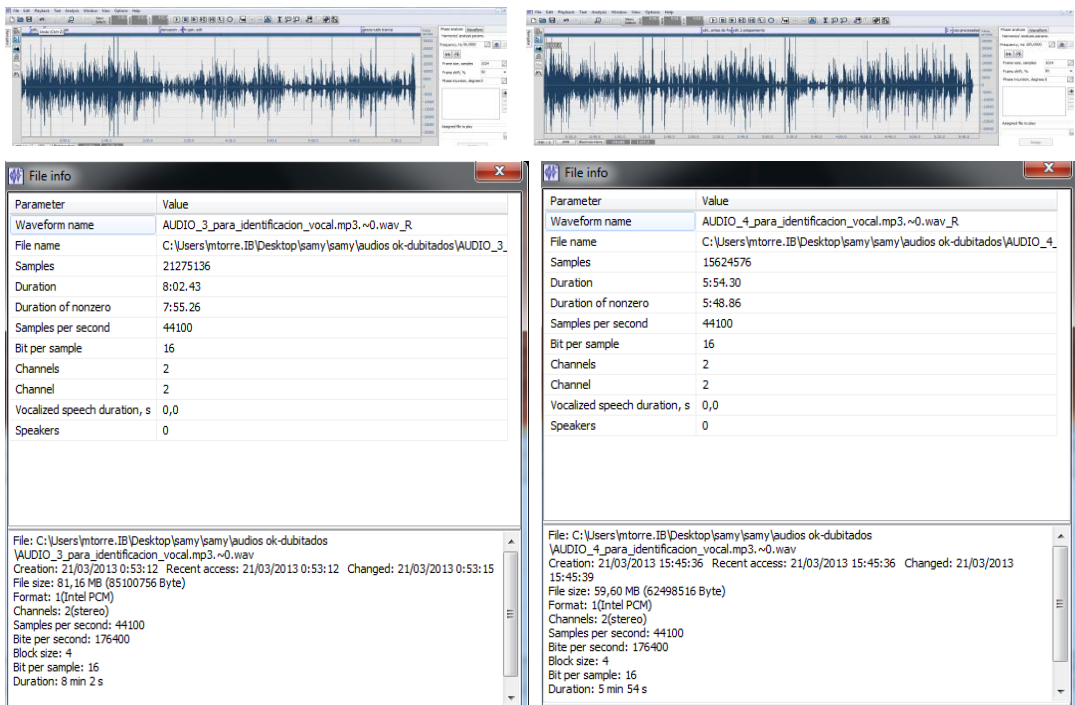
File info

| Parameter | Value |
|---|---|
| Waveform name | AUDIO_3_para_identificacion_vocal.mp3.~0.wav_R |
| File name | C:\Users\mtorre.IB\Desktop\samy\samy\audios ok-dubitados\AUDIO_3_ |
| Samples | 21275136 |
| Duration | 8:02.43 |
| Duration of nonzero | 7:55.26 |
| Samples per second | 44100 |
| Bit per sample | 16 |
| Channels | 2 |
| Channel | 2 |
| Vocalized speech duration, s | 0,0 |
| Speakers | 0 |

File: C:\Users\mtorre.IB\Desktop\samy\samy\audios ok-dubitados \AUDIO_3_para_identificacion_vocal.mp3.~0.wav
Creation: 21/03/2013 0:53:12 Recent access: 21/03/2013 0:53:12 Changed: 21/03/2013 0:53:15
File size: 81,16 MB (85100756 Byte)
Format: 1(Intel PCM)
Channels: 2(stereo)
Samples per second: 44100
Bite per second: 176400
Block size: 4
Bit per sample: 16
Duration: 8 min 2 s

File info

| Parameter | Value |
|---|---|
| Waveform name | AUDIO_4_para_identificacion_vocal.mp3.~0.wav_R |
| File name | C:\Users\mtorre.IB\Desktop\samy\samy\audios ok-dubitados\AUDIO_4_ |
| Samples | 15624576 |
| Duration | 5:54.30 |
| Duration of nonzero | 5:48.86 |
| Samples per second | 44100 |
| Bit per sample | 16 |
| Channels | 2 |
| Channel | 2 |
| Vocalized speech duration, s | 0,0 |
| Speakers | 0 |

File: C:\Users\mtorre.IB\Desktop\samy\samy\audios ok-dubitados \AUDIO_4_para_identificacion_vocal.mp3.~0.wav
Creation: 21/03/2013 15:45:36 Recent access: 21/03/2013 15:45:36 Changed: 21/03/2013 15:45:39
File size: 59,60 MB (62498516 Byte)
Format: 1(Intel PCM)
Channels: 2(stereo)
Samples per second: 44100
Bite per second: 176400
Block size: 4
Bit per sample: 16
Duration: 5 min 54 s